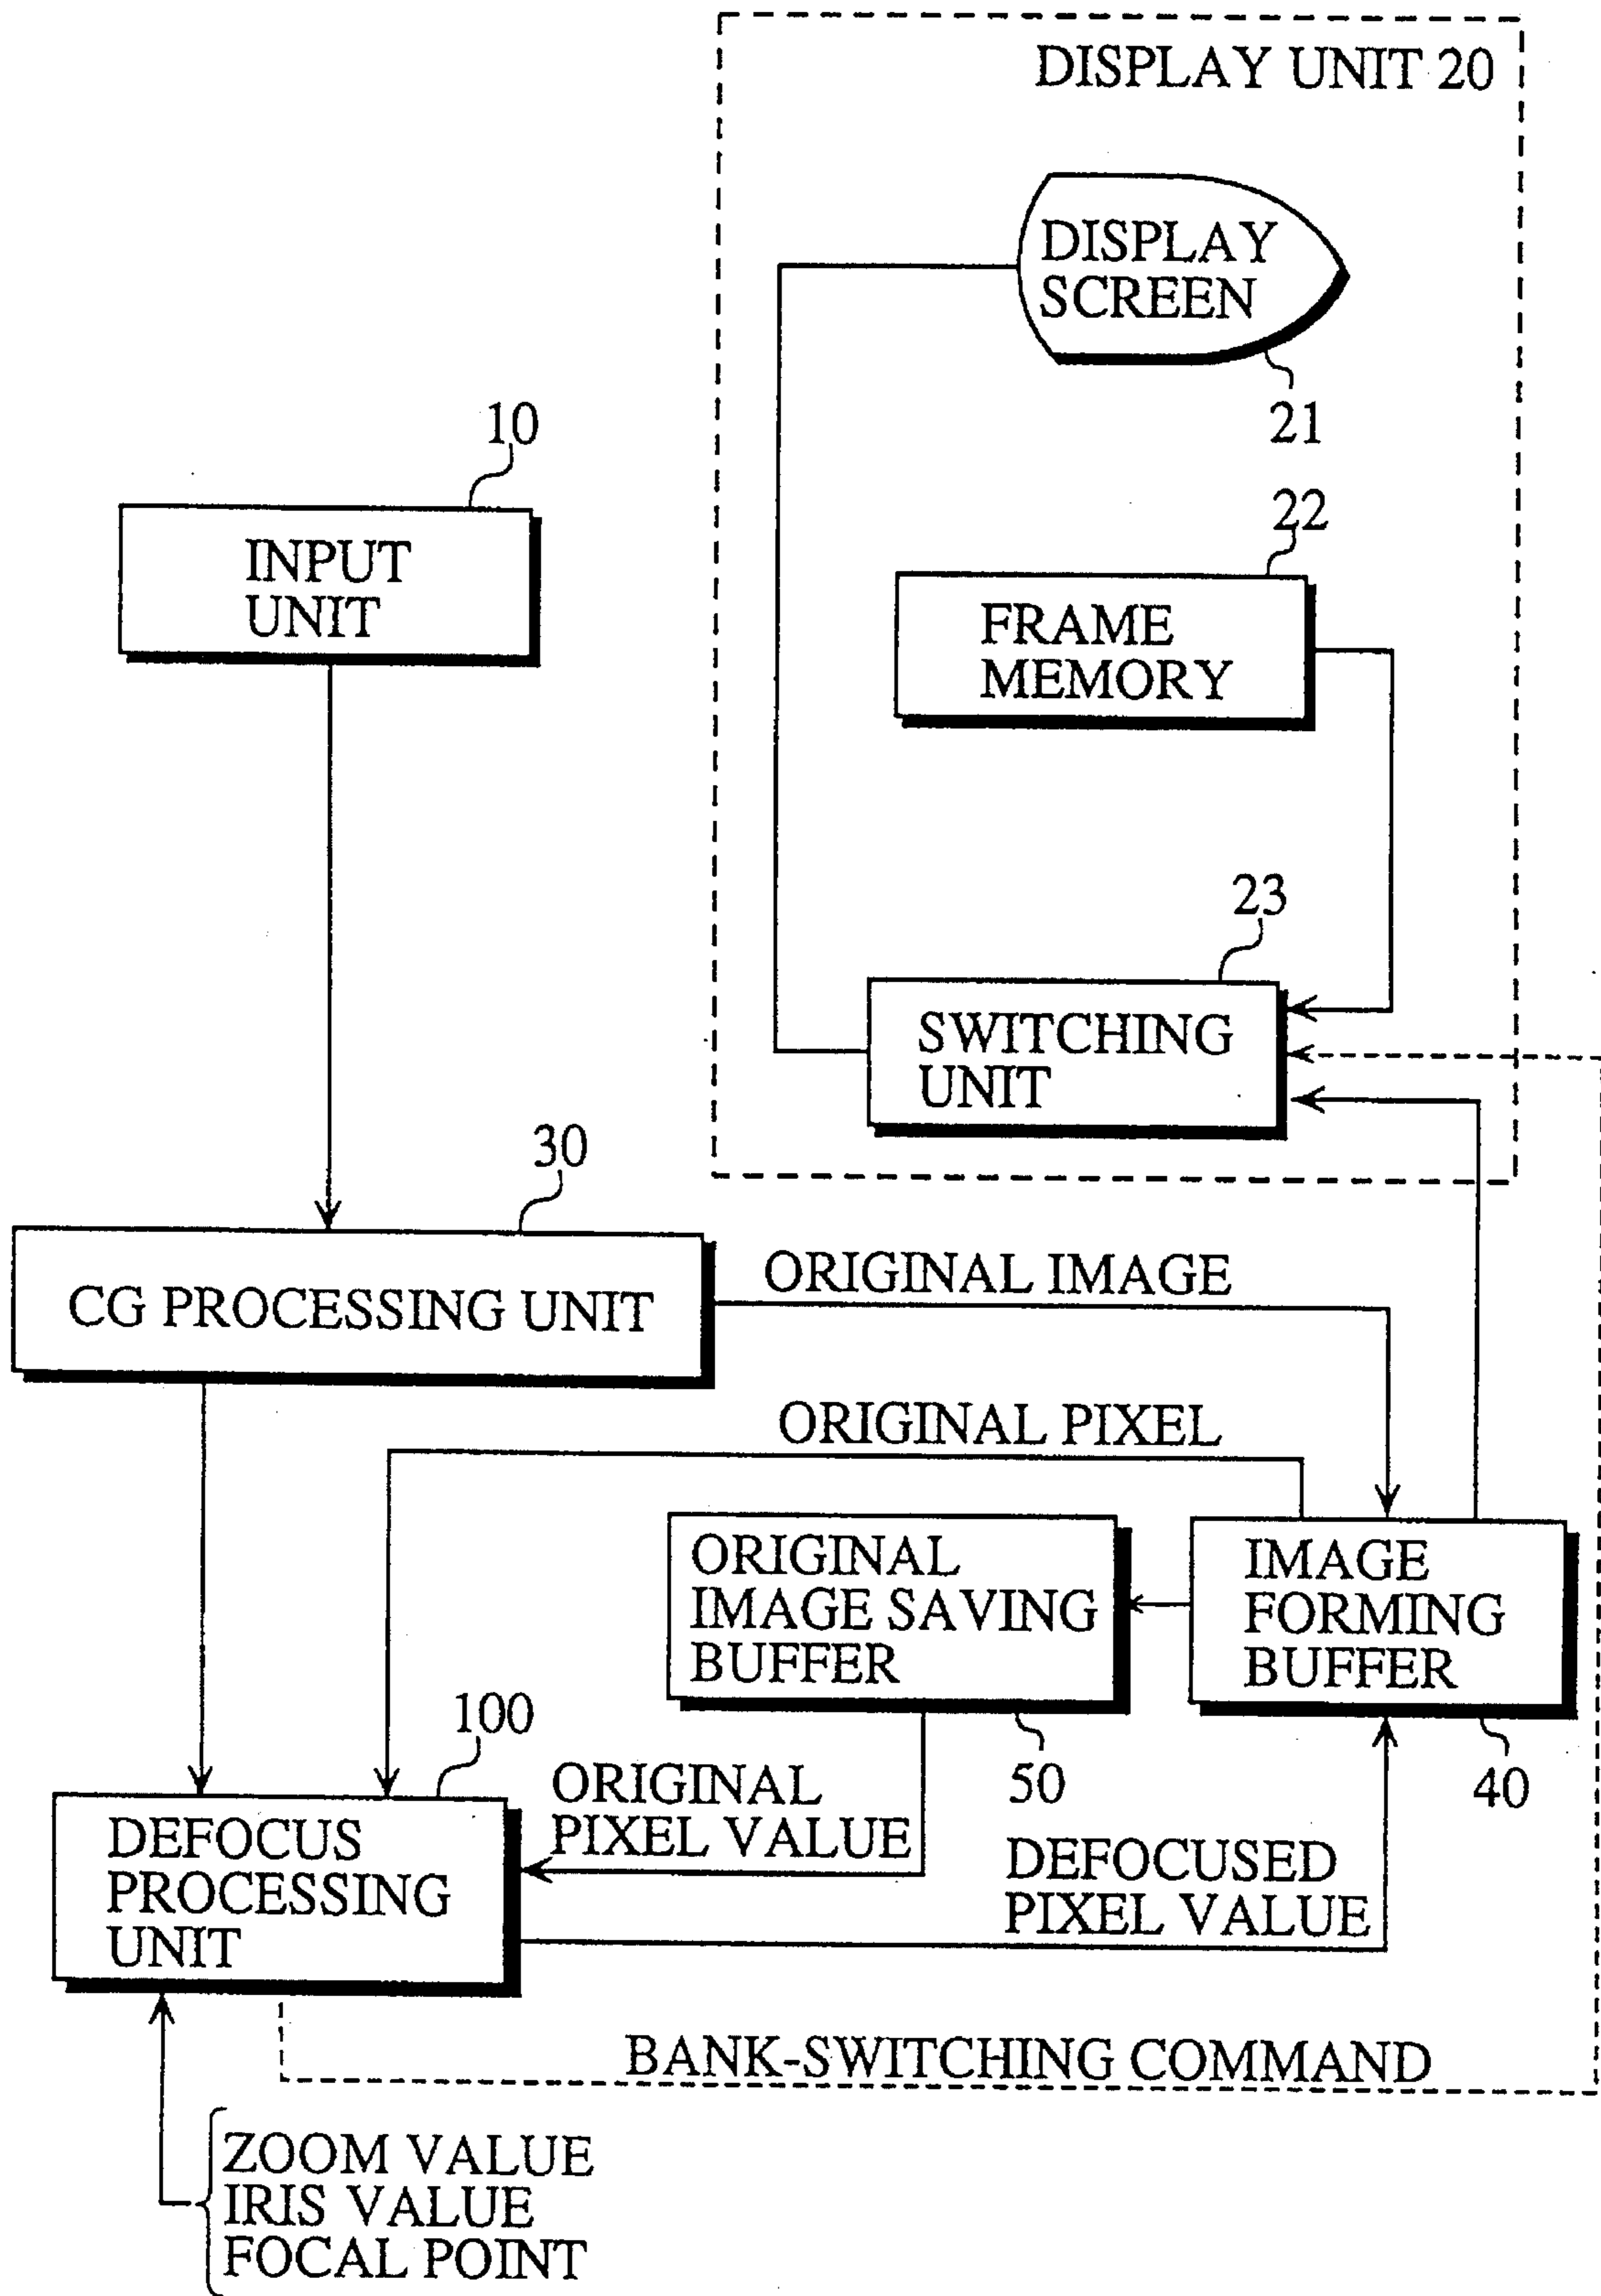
DISPLAY UNIT 20

DISPLAY SCREEN

21

10

INPUT UNIT

22

FRAME MEMORY

23

SWITCHING UNIT

30

CG PROCESSING UNIT

ORIGINAL IMAGE

ORIGINAL PIXEL

ORIGINAL IMAGE SAVING BUFFER

IMAGE FORMING BUFFER

100

ORIGINAL PIXEL VALUE

50

40

DEFOCUS PROCESSING UNIT

DEFOCUSED PIXEL VALUE

BANK-SWITCHING COMMAND

ZOOM VALUE
IRIS VALUE
FOCAL POINT